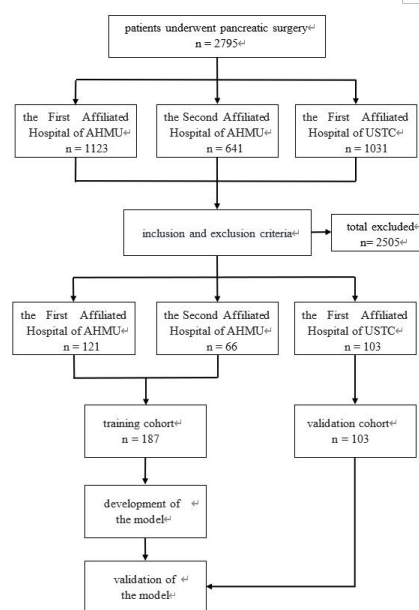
patients underwent pancreatic surgery↵
n = 2795↵

the First Affiliated Hospital of AHMU↵
n = 1123

the Second Affiliated Hospital of AHMU↵
n = 641

the First Affiliated Hospital of USTC↵
n = 1031

inclusion and exclusion criteria↵

total excluded↵
n= 2505↵

the First Affiliated Hospital of AHMU↵
n = 121

the Second Affiliated Hospital of AHMU↵
n = 66

the First Affiliated Hospital of USTC↵
n = 103

training cohort↵
n = 187

validation cohort↵
n = 103

development of ↵
the model↵

validation of ↵
the model↵